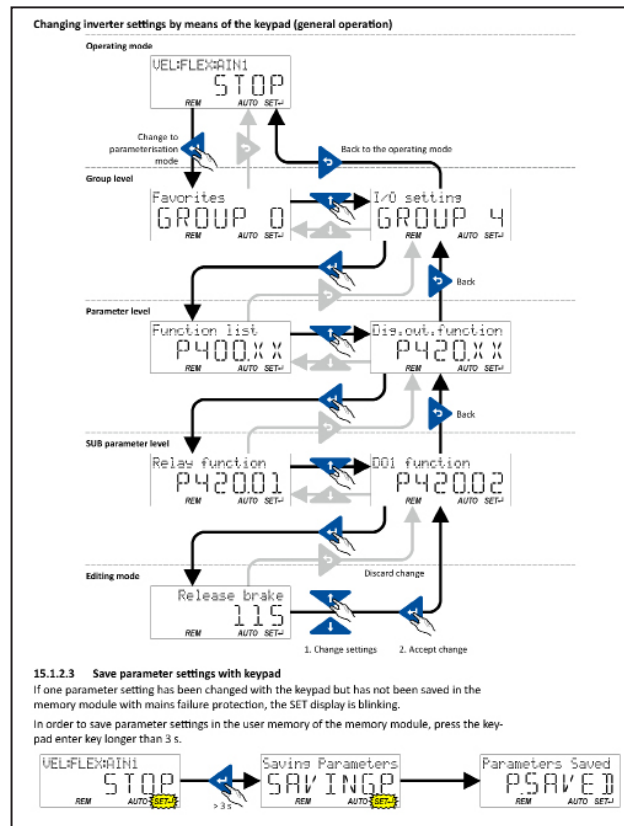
Changing inverter settings by means of the keypad (general operation)

Operating mode

VEL:FLEX:AIN1
STOP
REM AUTO SET

Change to parameterisation mode

Back to the operating mode

Group level

Favorites
GROUP 0
REM AUTO SET

I/O setting
GROUP 4
REM AUTO SET

Back

Parameter level

Function list
P400.XX
REM AUTO SET

Dig.out.function
P420.XX
REM AUTO SET

Back

SUB parameter level

Relay function
P420.01
REM AUTO SET

DO1 function
P420.02
REM AUTO SET

Editing mode

Discard change

Release brake
115
REM AUTO SET

1. Change settings 2. Accept change

15.1.2.3 Save parameter settings with keypad

If one parameter setting has been changed with the keypad but has not been saved in the memory module with mains failure protection, the SET display is blinking.

In order to save parameter settings in the user memory of the memory module, press the keypad enter key longer than 3 s.

VEL:FLEX:AIN1
STOP
REM AUTO SET

> 3 s

Saving Parameters
SAVINGP
REM AUTO SET

Parameters Saved
P.SAVED
REM AUTO SET